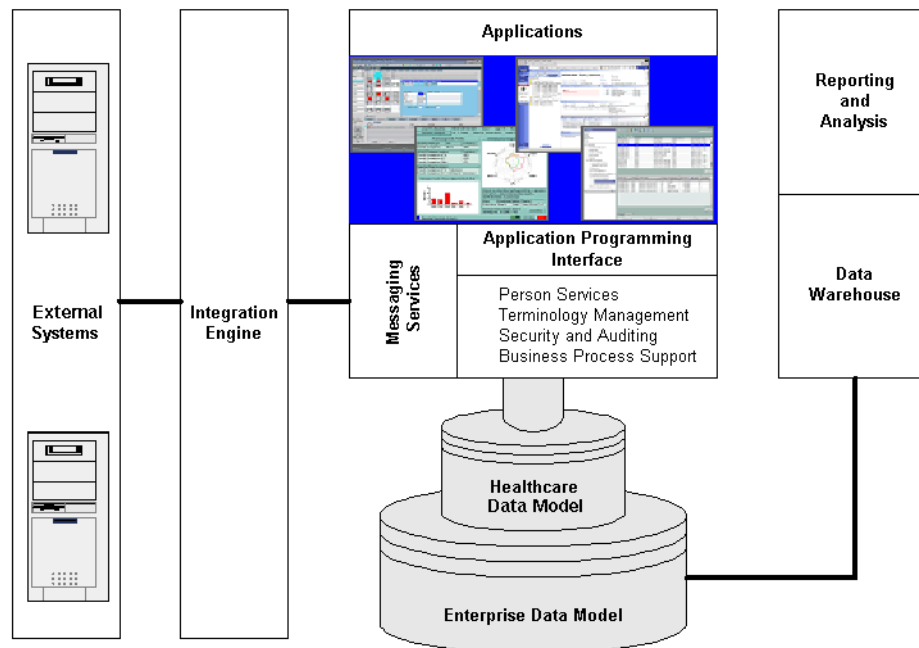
External Systems

Integration Engine

Applications

Messaging Services

Application Programming Interface

Person Services
Terminology Management
Security and Auditing
Business Process Support

Reporting and Analysis

Data Warehouse

Healthcare Data Model

Enterprise Data Model